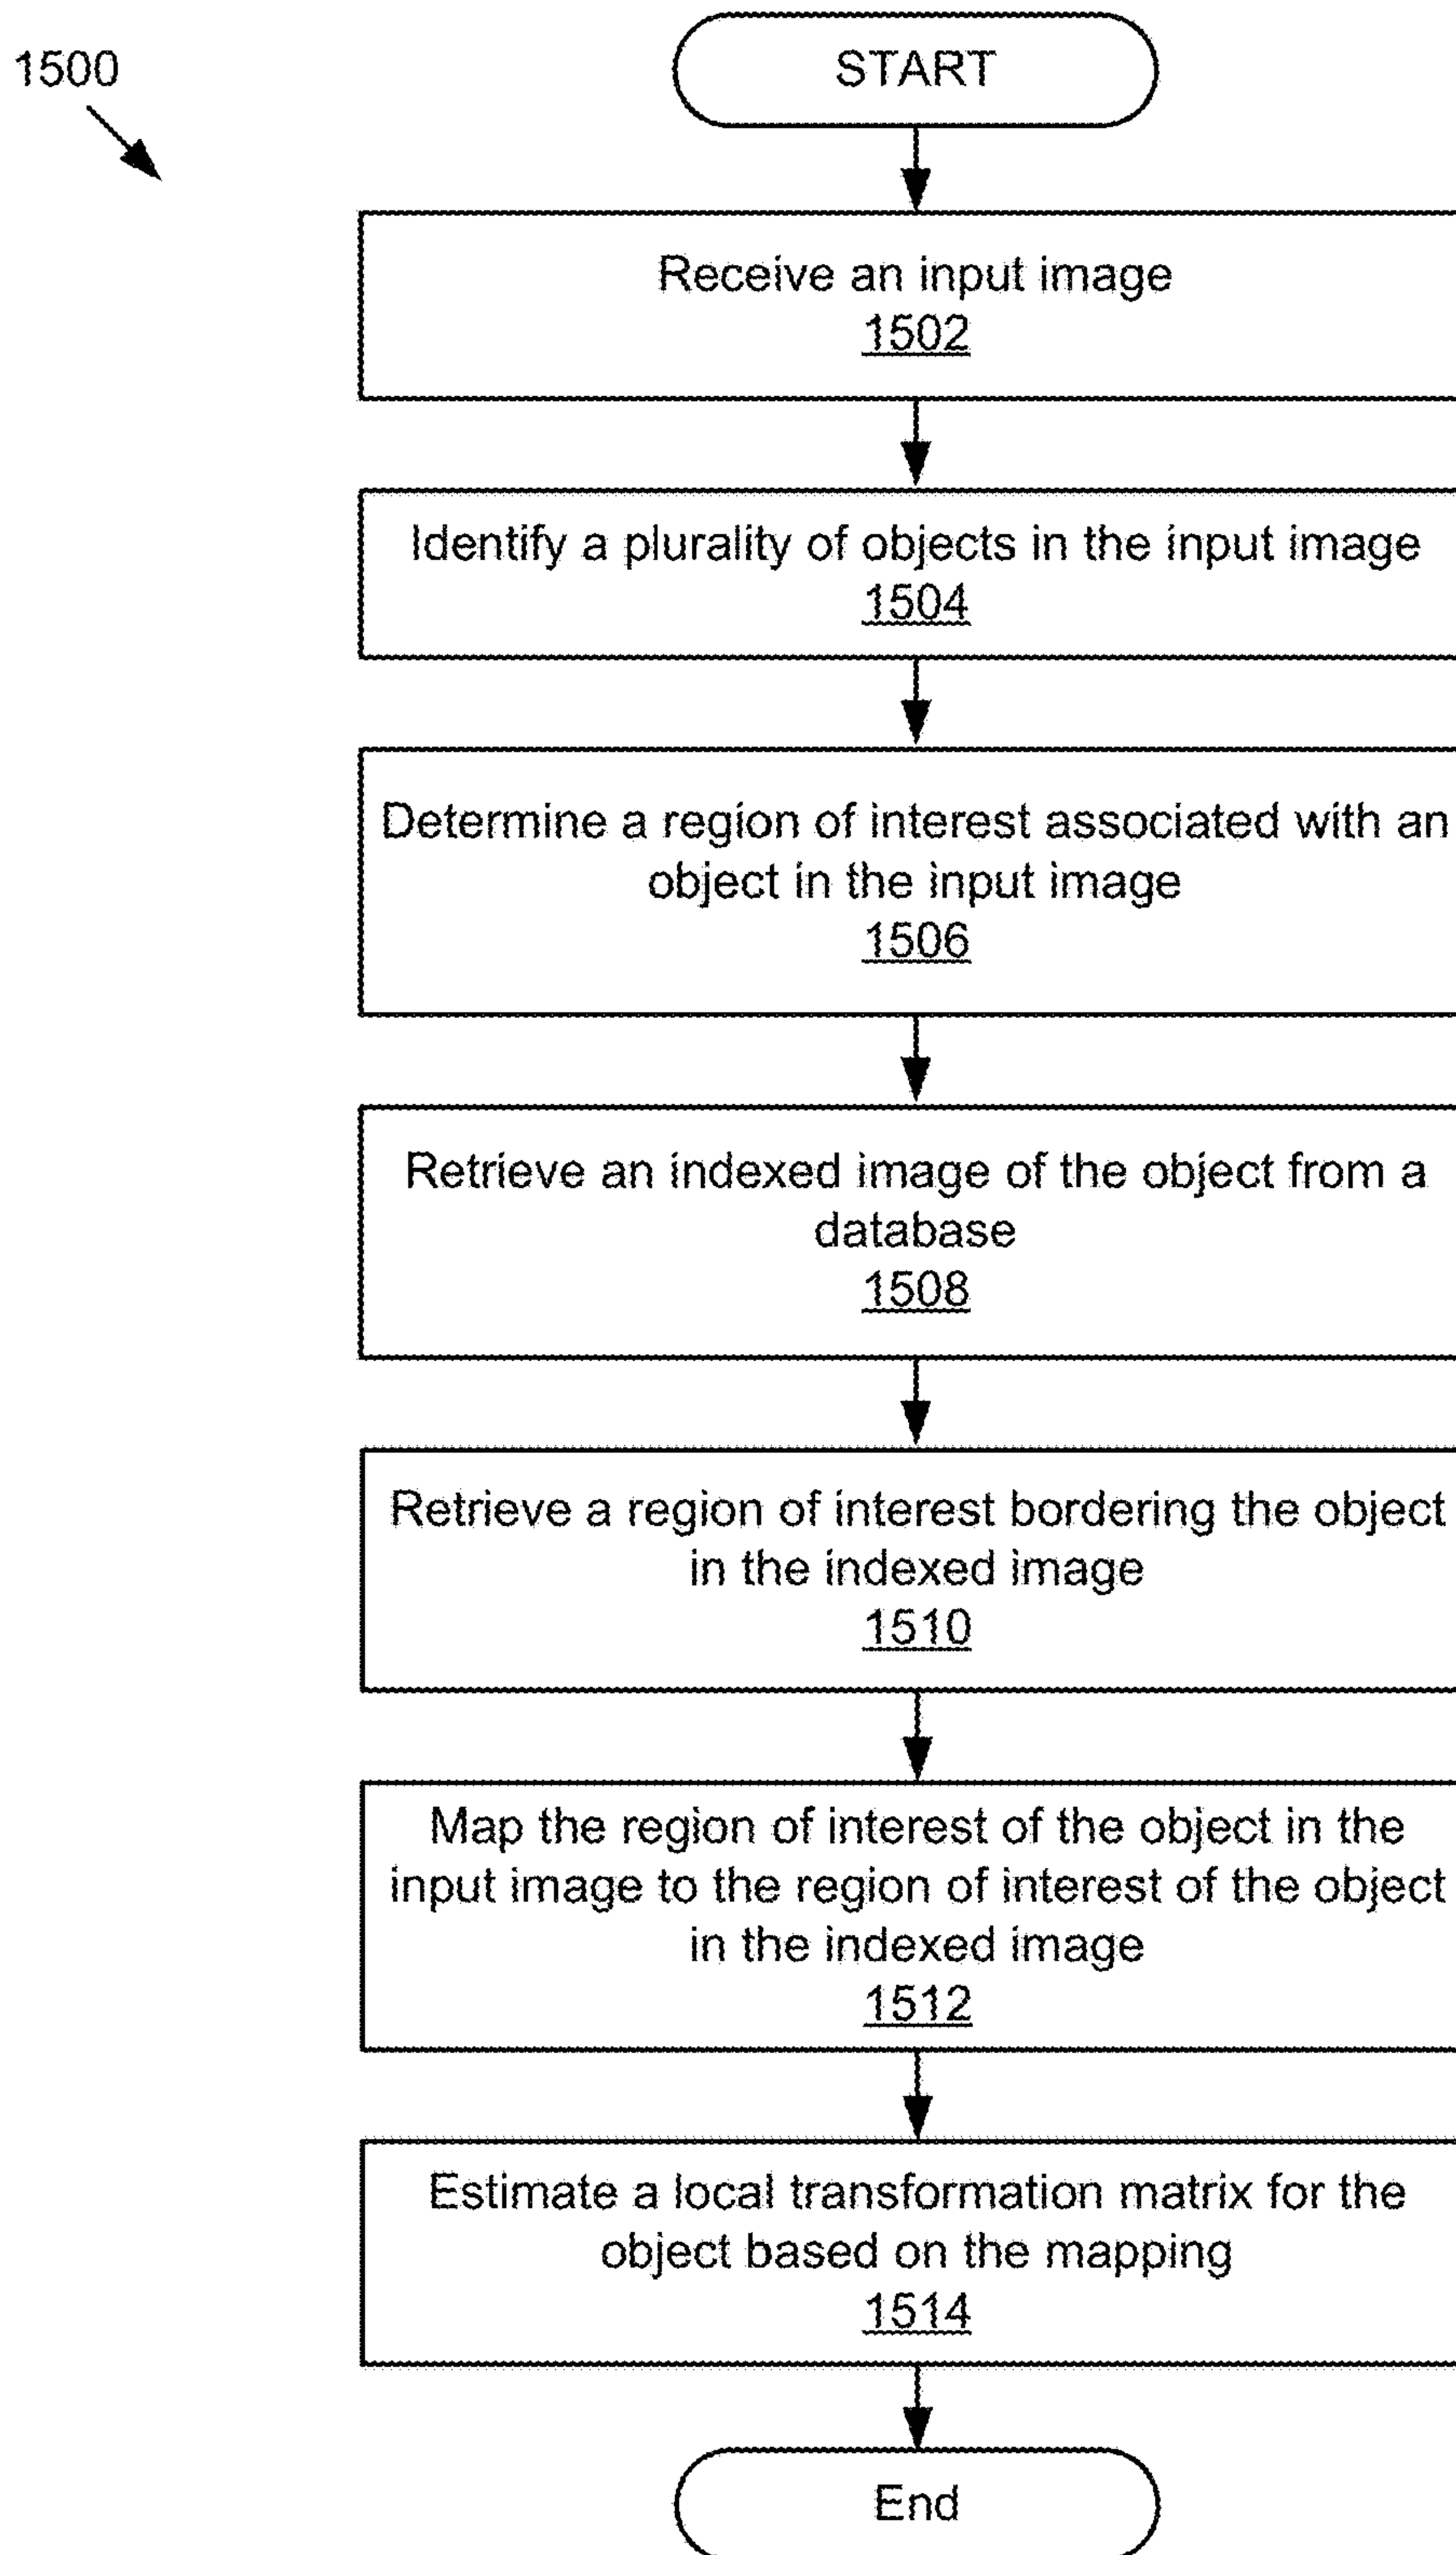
1500

START

Receive an input image
1502

Identify a plurality of objects in the input image
1504

Determine a region of interest associated with an object in the input image
1506

Retrieve an indexed image of the object from a database
1508

Retrieve a region of interest bordering the object in the indexed image
1510

Map the region of interest of the object in the input image to the region of interest of the object in the indexed image
1512

Estimate a local transformation matrix for the object based on the mapping
1514

End